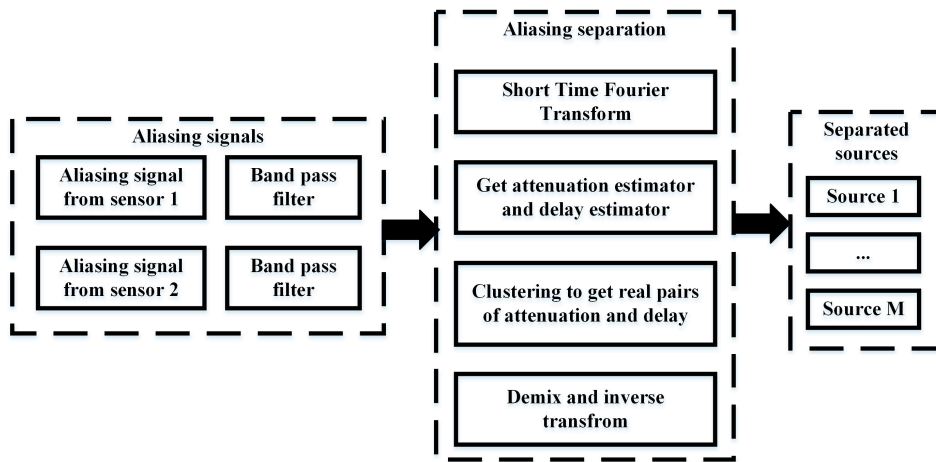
Aliasing signals

Aliasing signal from sensor 1

Band pass filter

Aliasing signal from sensor 2

Band pass filter

Aliasing separation

Short Time Fourier Transform

Get attenuation estimator and delay estimator

Clustering to get real pairs of attenuation and delay

Demix and inverse transfrom

Separated sources

Source 1

...

Source M